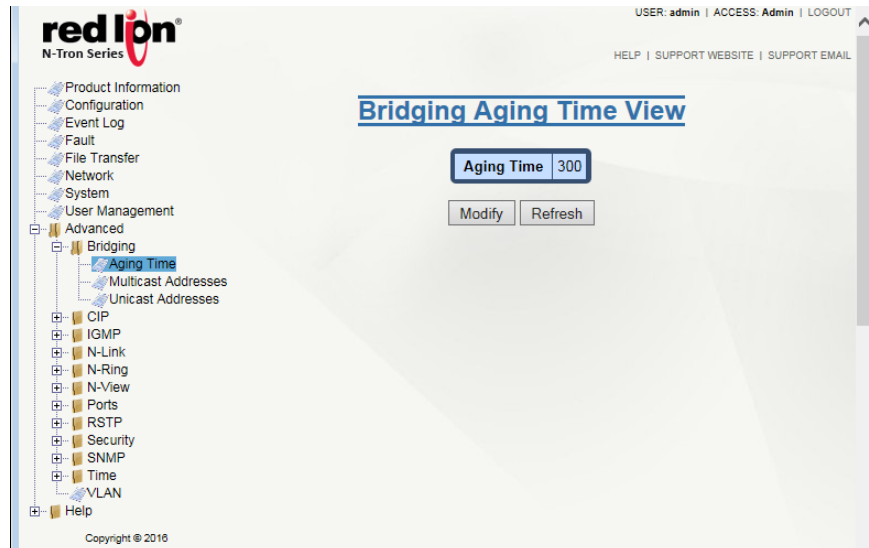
red lion®
N-Tron Series

USER: admin | ACCESS: Admin | LOGOUT

HELP | SUPPORT WEBSITE | SUPPORT EMAIL

Product Information
Configuration
Event Log
Fault
File Transfer
Network
System
User Management
Advanced
Bridging
Aging Time
Multicast Addresses
Unicast Addresses
CIP
IGMP
N-Link
N-Ring
N-View
Ports
RSTP
Security
SNMP
Time
VLAN
Help

Copyright © 2016

Bridging Aging Time View

| Aging Time | 300 |
|---|---|

Modify Refresh